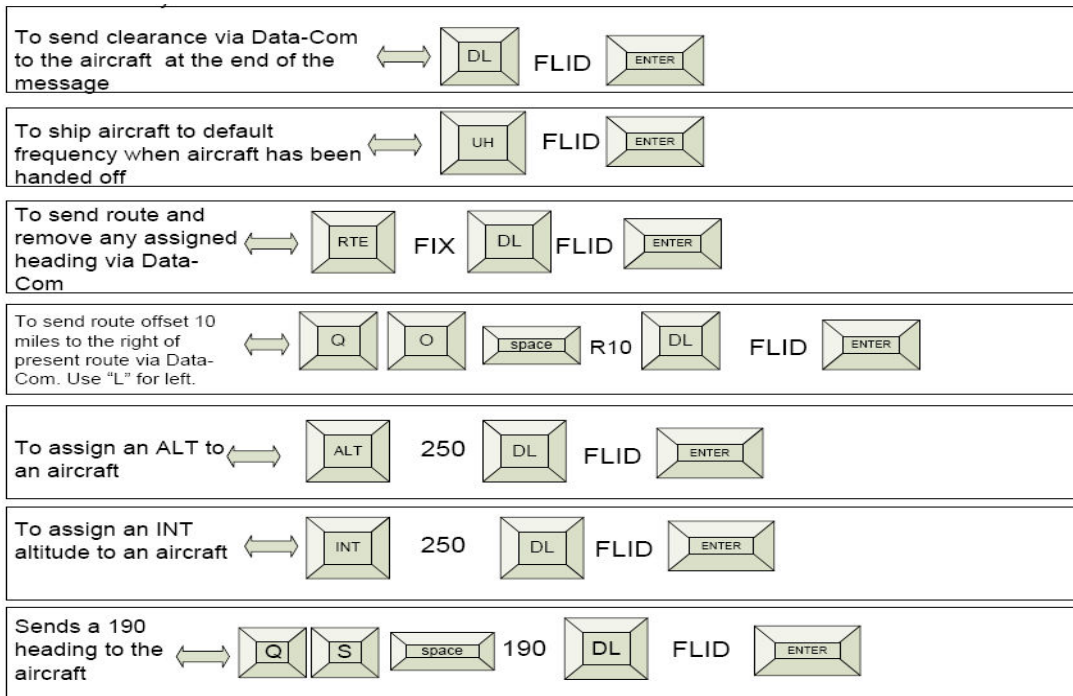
To send clearance via Data-Com to the aircraft at the end of the message DL FLID ENTER

To ship aircraft to default frequency when aircraft has been handed off UH FLID ENTER

To send route and remove any assigned heading via Data-Com RTE FIX DL FLID ENTER

To send route offset 10 miles to the right of present route via Data-Com. Use "L" for left. Q O space R10 DL FLID ENTER

To assign an ALT to an aircraft ALT 250 DL FLID ENTER

To assign an INT altitude to an aircraft INT 250 DL FLID ENTER

Sends a 190 heading to the aircraft Q S space 190 DL FLID ENTER